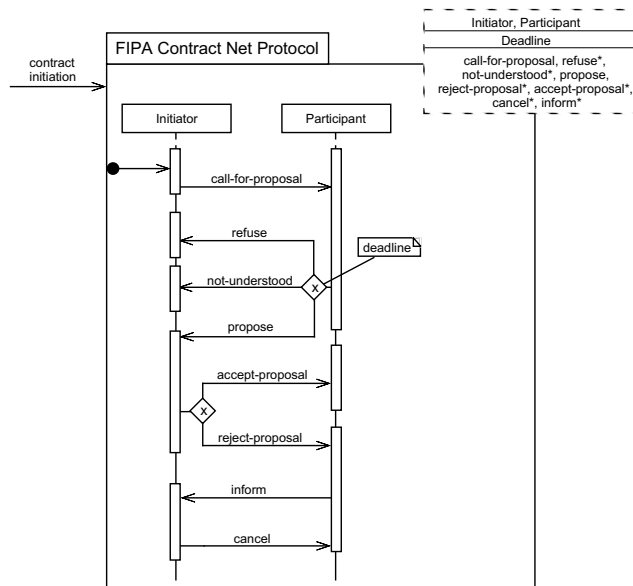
Initiator, Participant

Deadline

call-for-proposal, refuse*, not-understood*, propose, reject-proposal*, accept-proposal*, cancel*, inform*

FIPA Contract Net Protocol

contract initiation

Initiator

Participant

call-for-proposal

refuse

deadline

not-understood

x

propose

accept-proposal

x

reject-proposal

inform

cancel